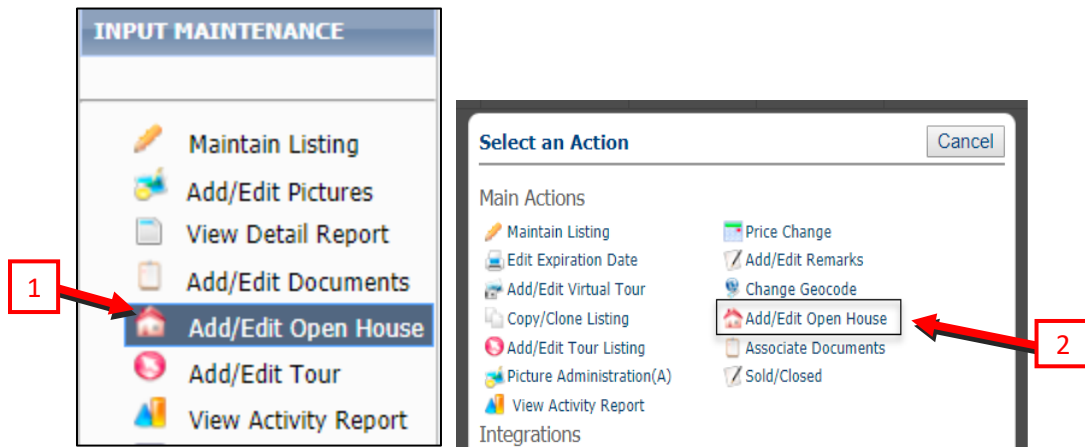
INPUT MAINTENANCE

Maintain Listing
Add/Edit Pictures
View Detail Report
Add/Edit Documents
Add/Edit Open House
Add/Edit Tour
View Activity Report

1

Select an Action
Cancel

Main Actions

Maintain Listing
Edit Expiration Date
Add/Edit Virtual Tour
Copy/Clone Listing
Add/Edit Tour Listing
Picture Administration(A)
View Activity Report

Price Change
Add/Edit Remarks
Change Geocode
Add/Edit Open House
Associate Documents
Sold/Closed

Integrations

2